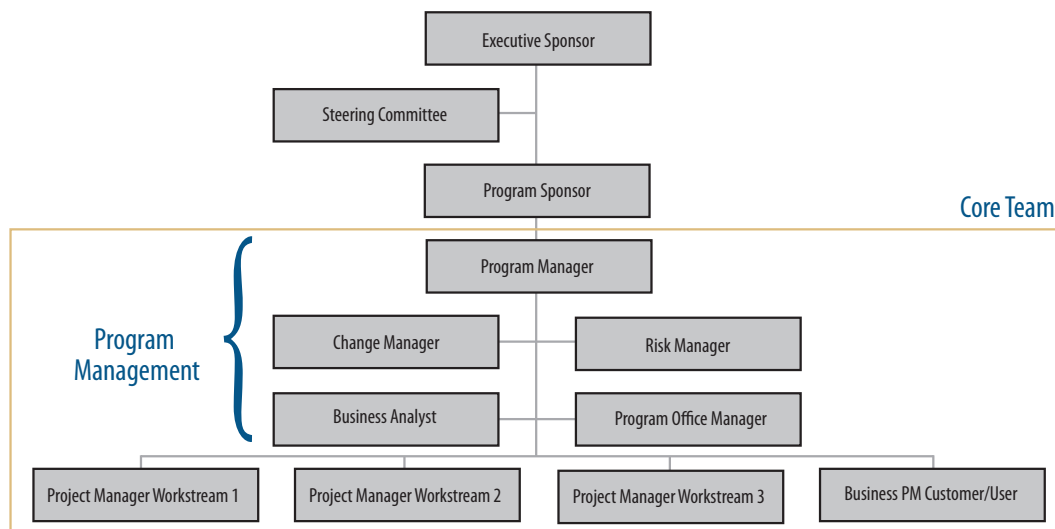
Executive Sponsor

Steering Committee

Program Sponsor

Core Team

Program Manager

Program Management

Change Manager

Risk Manager

Business Analyst

Program Office Manager

Project Manager Workstream 1

Project Manager Workstream 2

Project Manager Workstream 3

Business PM Customer/User